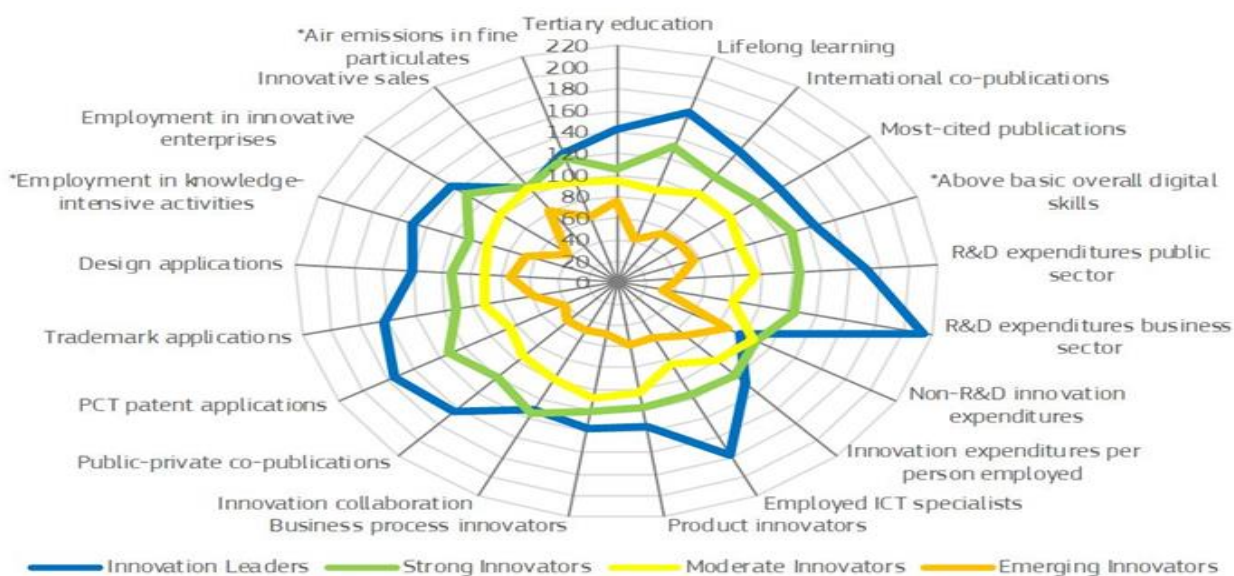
Tertiary education
Lifelong learning
International co-publications
Most-cited publications
*Above basic overall digital skills
R&D expenditures public sector
R&D expenditures business sector
Non-R&D innovation expenditures
Innovation expenditures per person employed
Employed ICT specialists
Product innovators
Business process innovators
Innovation collaboration
Public-private co-publications
PCT patent applications
Trademark applications
Design applications
*Employment in knowledge-intensive activities
Employment in innovative enterprises
Innovative sales
*Air emissions in fine particulates

220
200
180
160
140
120
100
80
60
40
20
0

Innovation Leaders
Strong Innovators
Moderate Innovators
Emerging Innovators